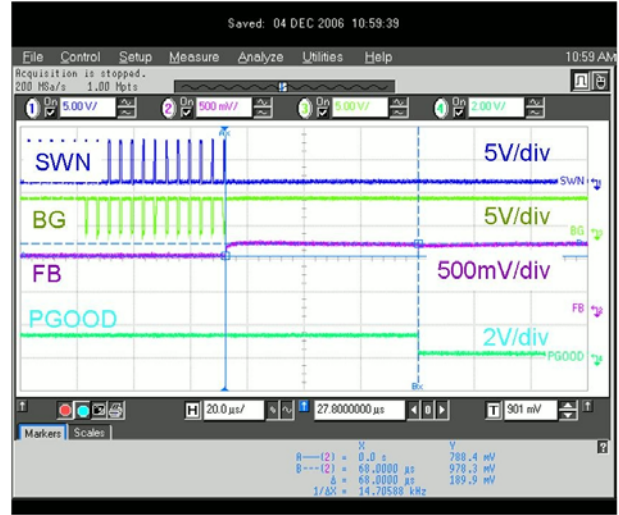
Saved: 04 DEC 2006 10:59:39

File Control Setup Measure Analyze Utilities Help 10:59 AM

Acquisition is stopped.
200 MSa/s 1.00 Mpts

1 5.00 V/ 2 500 mV/ 3 5.00 V/ 4 2.00 V/

SWN 5V/div
SWN
BG 5V/div
BG
FB 500mV/div
FB
PGOOD 2V/div
PGOOD

H 20.0 µs/ 27.8000000 µs T 901 mV

Markers Scales

X Y
A---(2) = 0.0 s 788.4 mV
B---(2) = 68.0000 µs 978.3 mV
Δ = 68.0000 µs 189.9 mV
1/ΔX = 14.70588 kHz